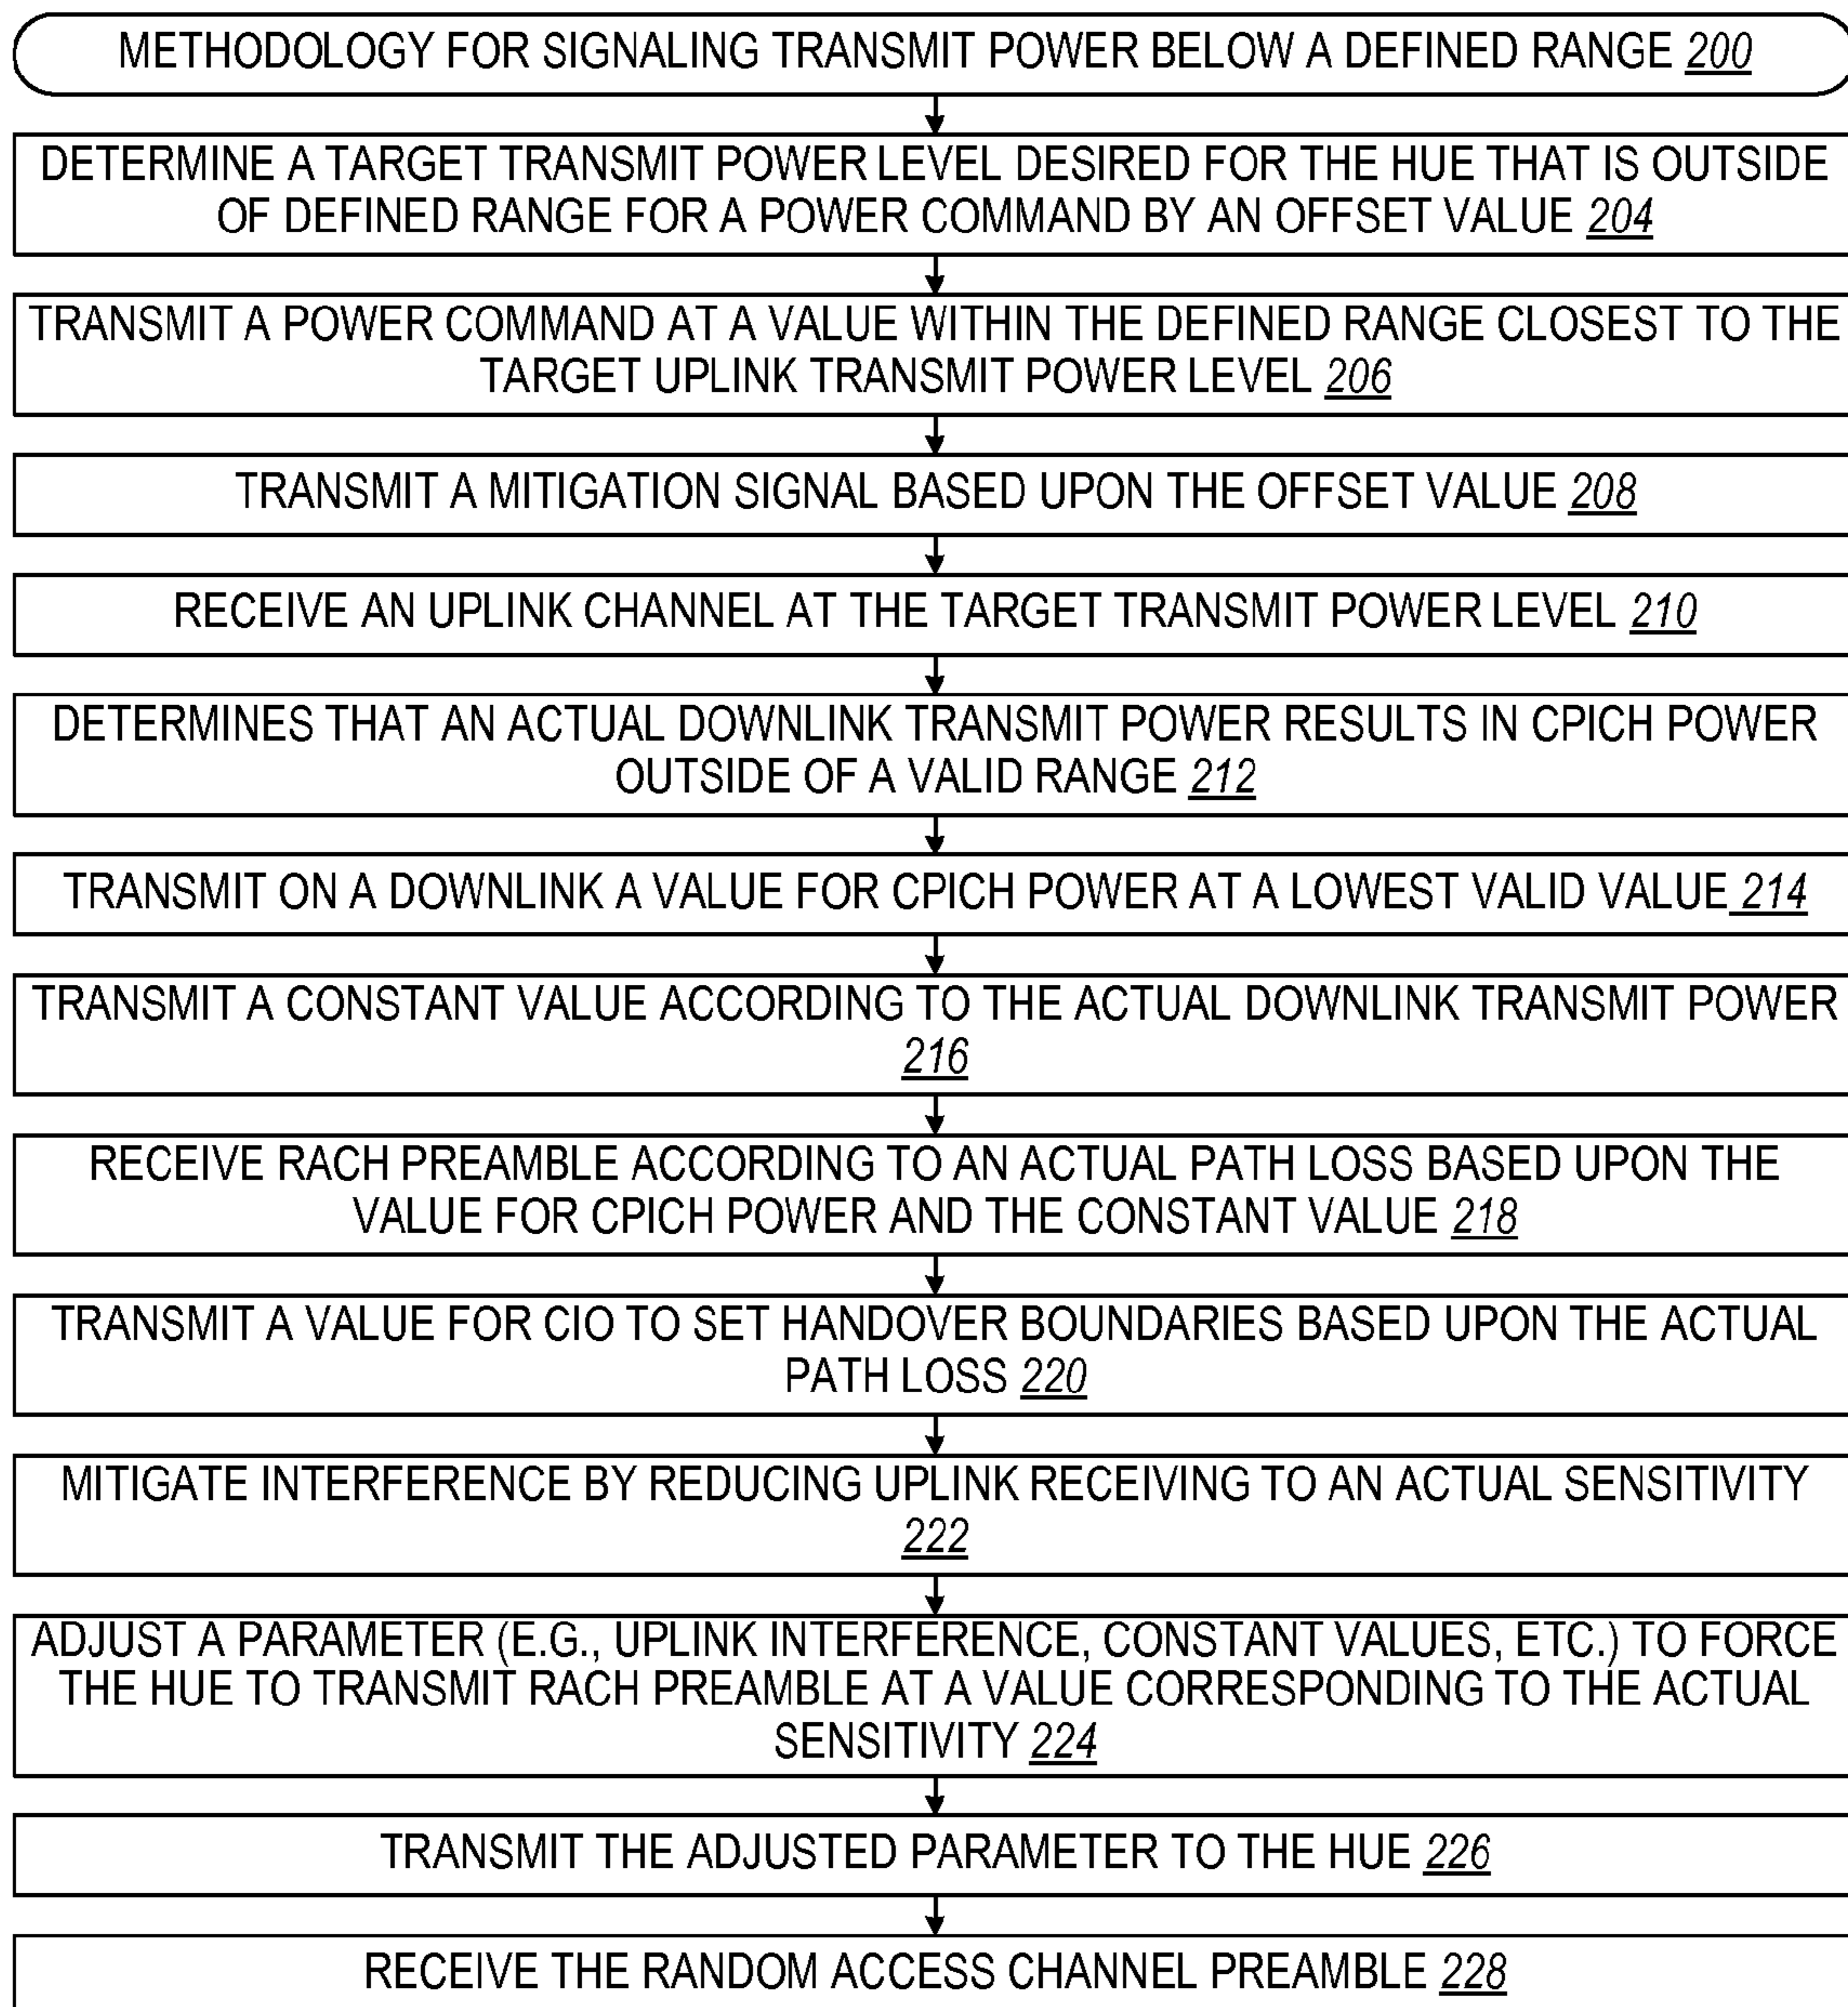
METHODOLOGY FOR SIGNALING TRANSMIT POWER BELOW A DEFINED RANGE 200

DETERMINE A TARGET TRANSMIT POWER LEVEL DESIRED FOR THE HUE THAT IS OUTSIDE OF DEFINED RANGE FOR A POWER COMMAND BY AN OFFSET VALUE 204

TRANSMIT A POWER COMMAND AT A VALUE WITHIN THE DEFINED RANGE CLOSEST TO THE TARGET UPLINK TRANSMIT POWER LEVEL 206

TRANSMIT A MITIGATION SIGNAL BASED UPON THE OFFSET VALUE 208

RECEIVE AN UPLINK CHANNEL AT THE TARGET TRANSMIT POWER LEVEL 210

DETERMINES THAT AN ACTUAL DOWNLINK TRANSMIT POWER RESULTS IN CPICH POWER OUTSIDE OF A VALID RANGE 212

TRANSMIT ON A DOWNLINK A VALUE FOR CPICH POWER AT A LOWEST VALID VALUE 214

TRANSMIT A CONSTANT VALUE ACCORDING TO THE ACTUAL DOWNLINK TRANSMIT POWER 216

RECEIVE RACH PREAMBLE ACCORDING TO AN ACTUAL PATH LOSS BASED UPON THE VALUE FOR CPICH POWER AND THE CONSTANT VALUE 218

TRANSMIT A VALUE FOR CIO TO SET HANDOVER BOUNDARIES BASED UPON THE ACTUAL PATH LOSS 220

MITIGATE INTERFERENCE BY REDUCING UPLINK RECEIVING TO AN ACTUAL SENSITIVITY 222

ADJUST A PARAMETER (E.G., UPLINK INTERFERENCE, CONSTANT VALUES, ETC.) TO FORCE THE HUE TO TRANSMIT RACH PREAMBLE AT A VALUE CORRESPONDING TO THE ACTUAL SENSITIVITY 224

TRANSMIT THE ADJUSTED PARAMETER TO THE HUE 226

RECEIVE THE RANDOM ACCESS CHANNEL PREAMBLE 228